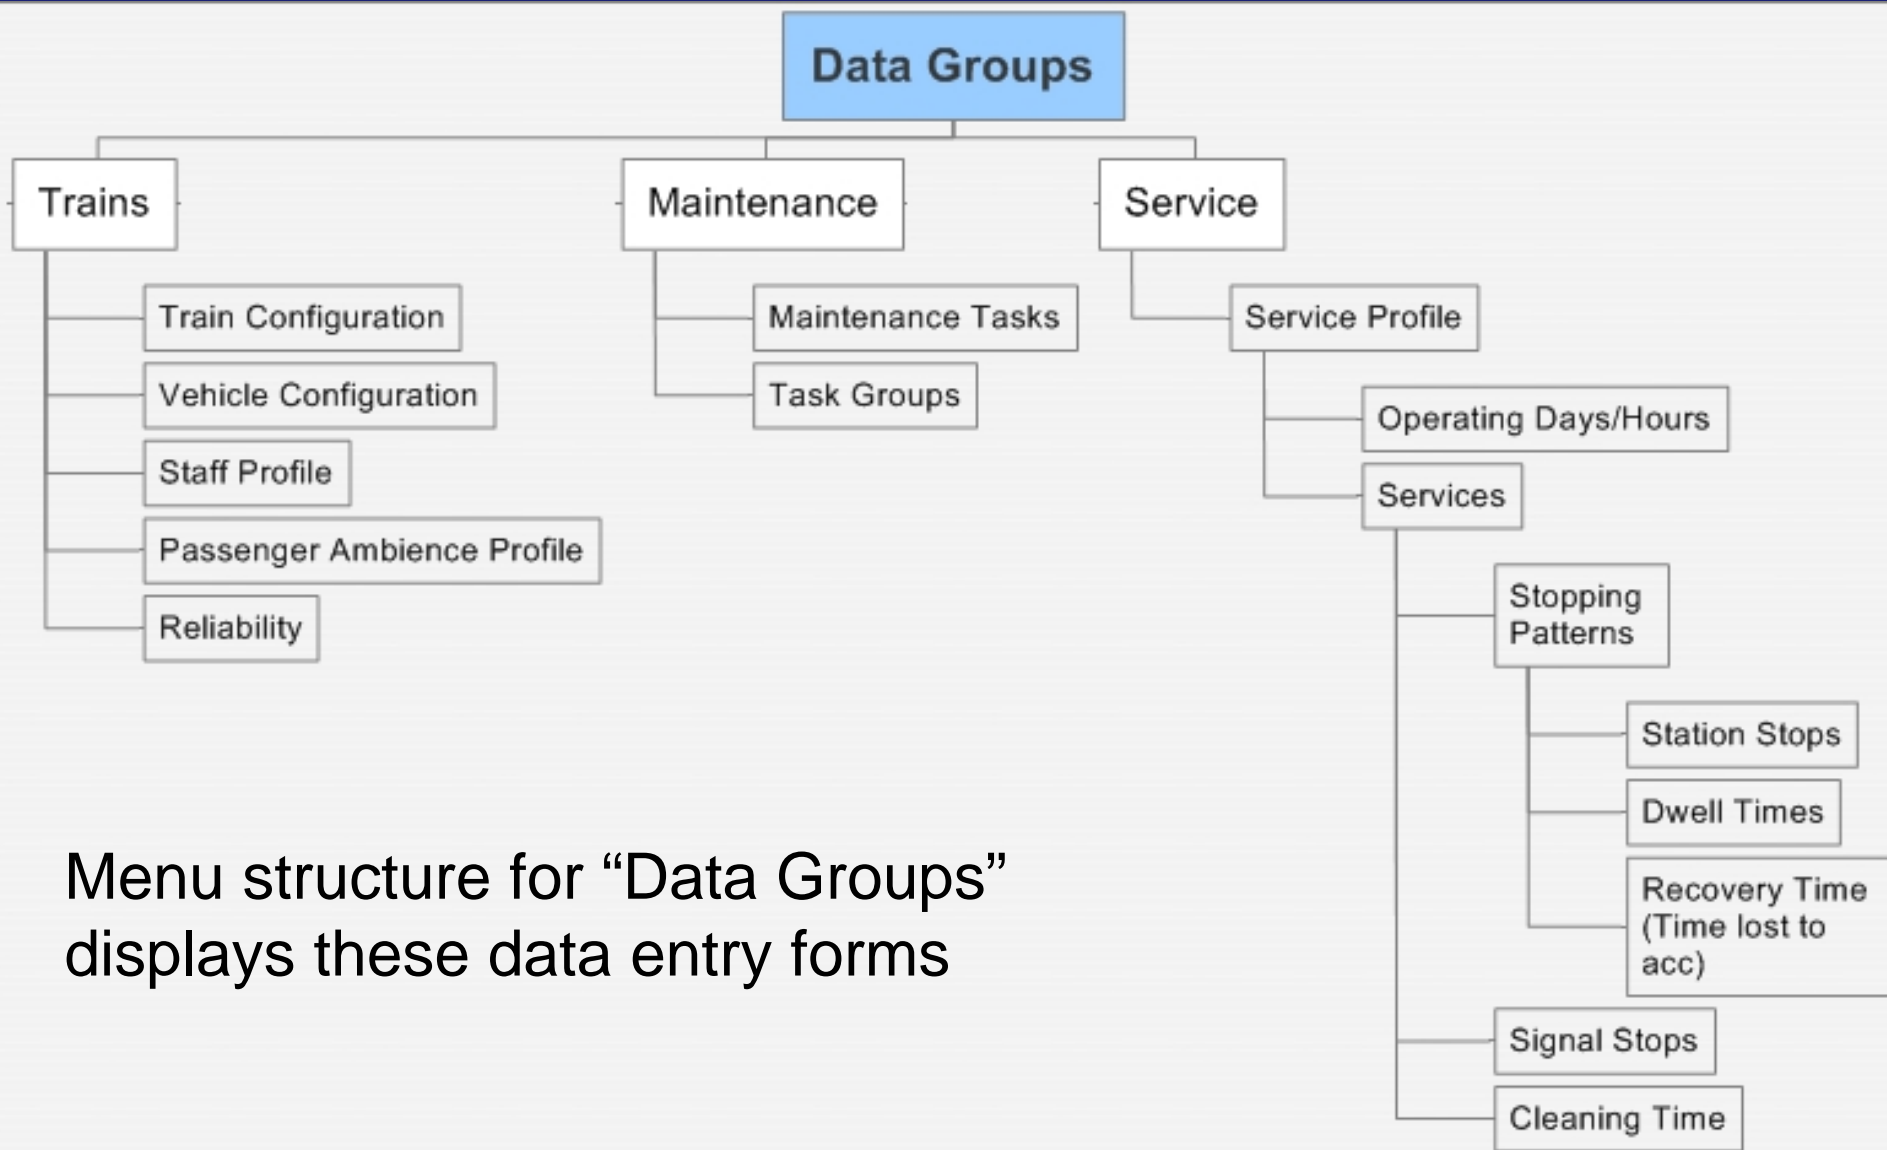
Data Groups

Trains

Train Configuration

Vehicle Configuration

Staff Profile

Passenger Ambience Profile

Reliability

Maintenance

Maintenance Tasks

Task Groups

Service

Service Profile

Operating Days/Hours

Services

Stopping Patterns

Station Stops

Dwell Times

Recovery Time (Time lost to acc)

Signal Stops

Cleaning Time

Menu structure for “Data Groups” displays these data entry forms